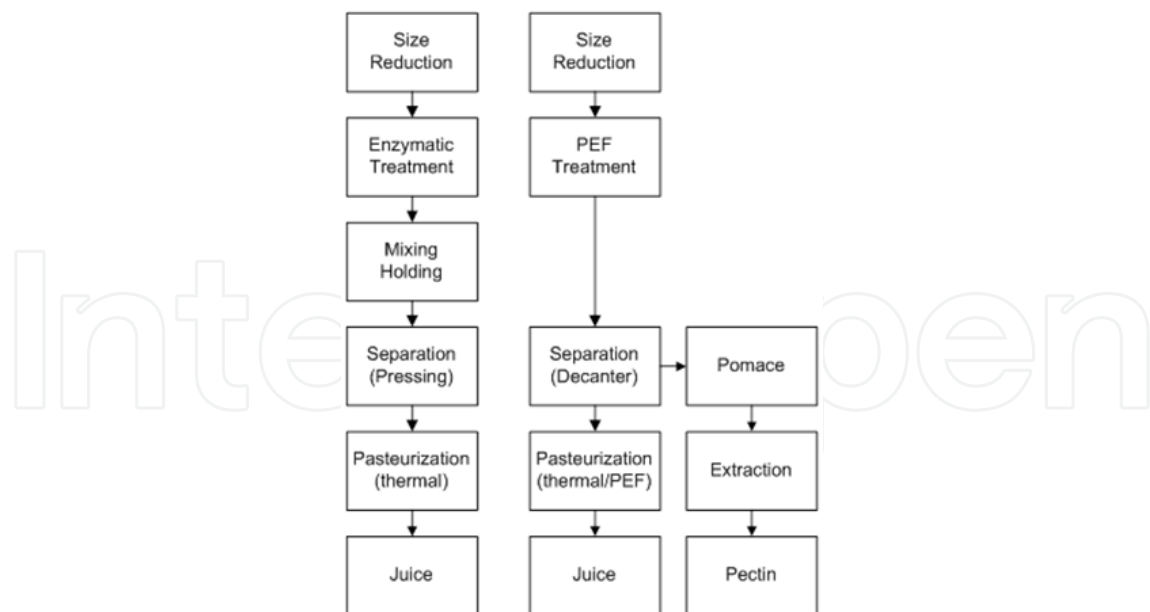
Size Reduction

Enzymatic Treatment

Mixing Holding

Separation (Pressing)

Pasteurization (thermal)

Juice

Size Reduction

PEF Treatment

Separation (Decanter)

Pasteurization (thermal/PEF)

Juice

Pomace

Extraction

Pectin

IntechOpen